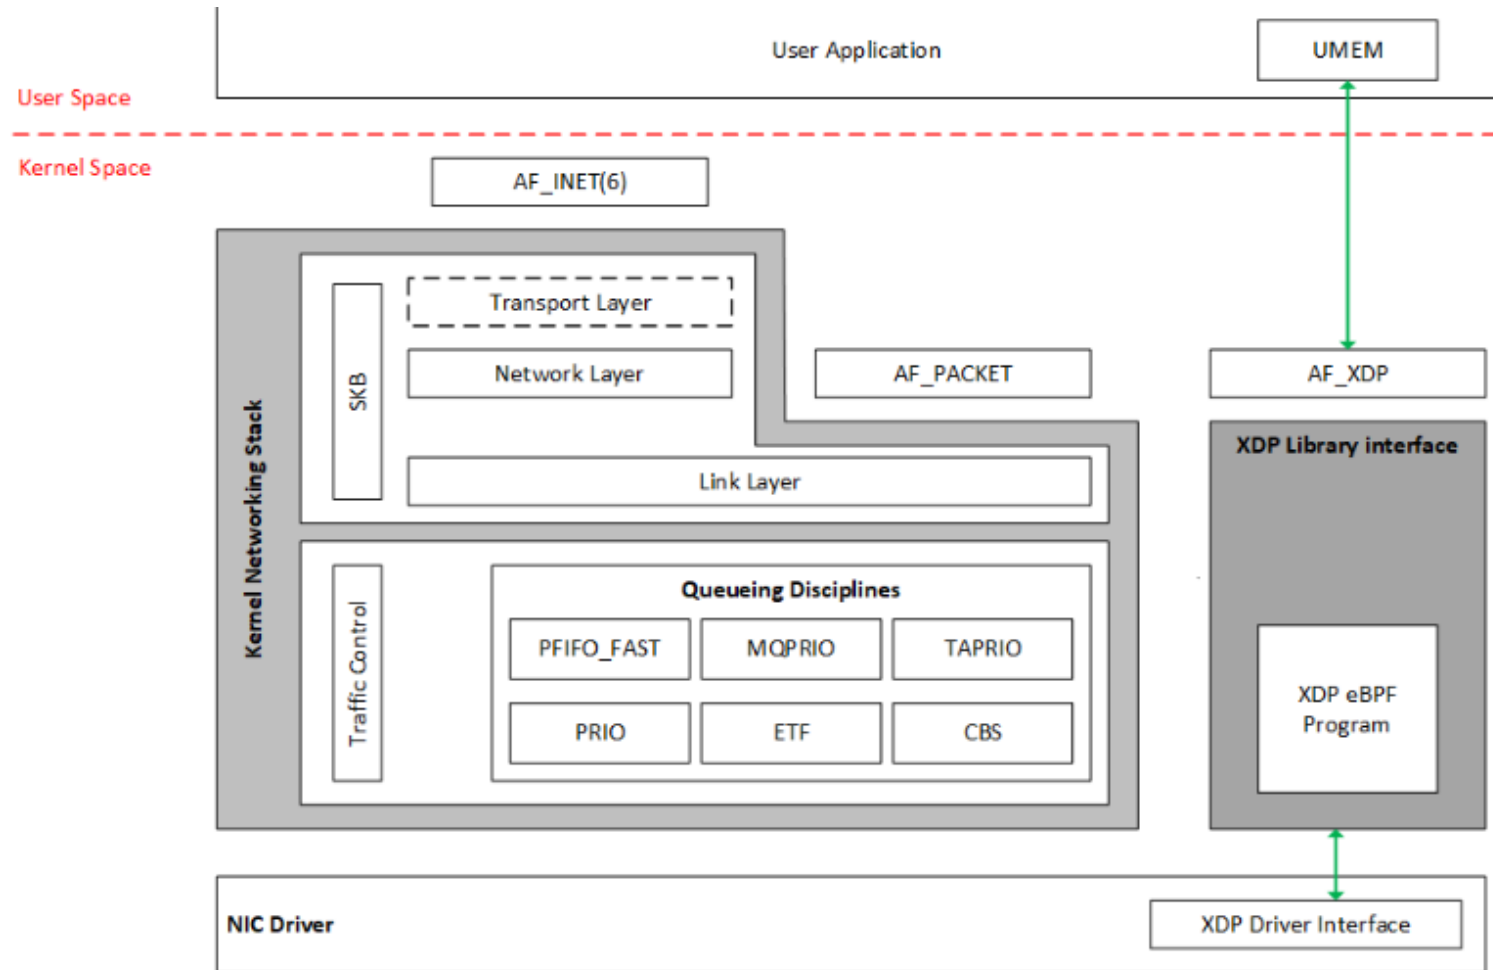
User Application

UMEM

User Space

Kernel Space

AF_INET(6)

Kernel Networking Stack

SKB

Transport Layer

Network Layer

AF_PACKET

AF_XDP

Link Layer

XDP Library interface

Traffic Control

Queueing Disciplines

PFIFO_FAST

MQPRIO

TAPRIO

PRIO

ETF

CBS

XDP eBPF Program

NIC Driver

XDP Driver Interface